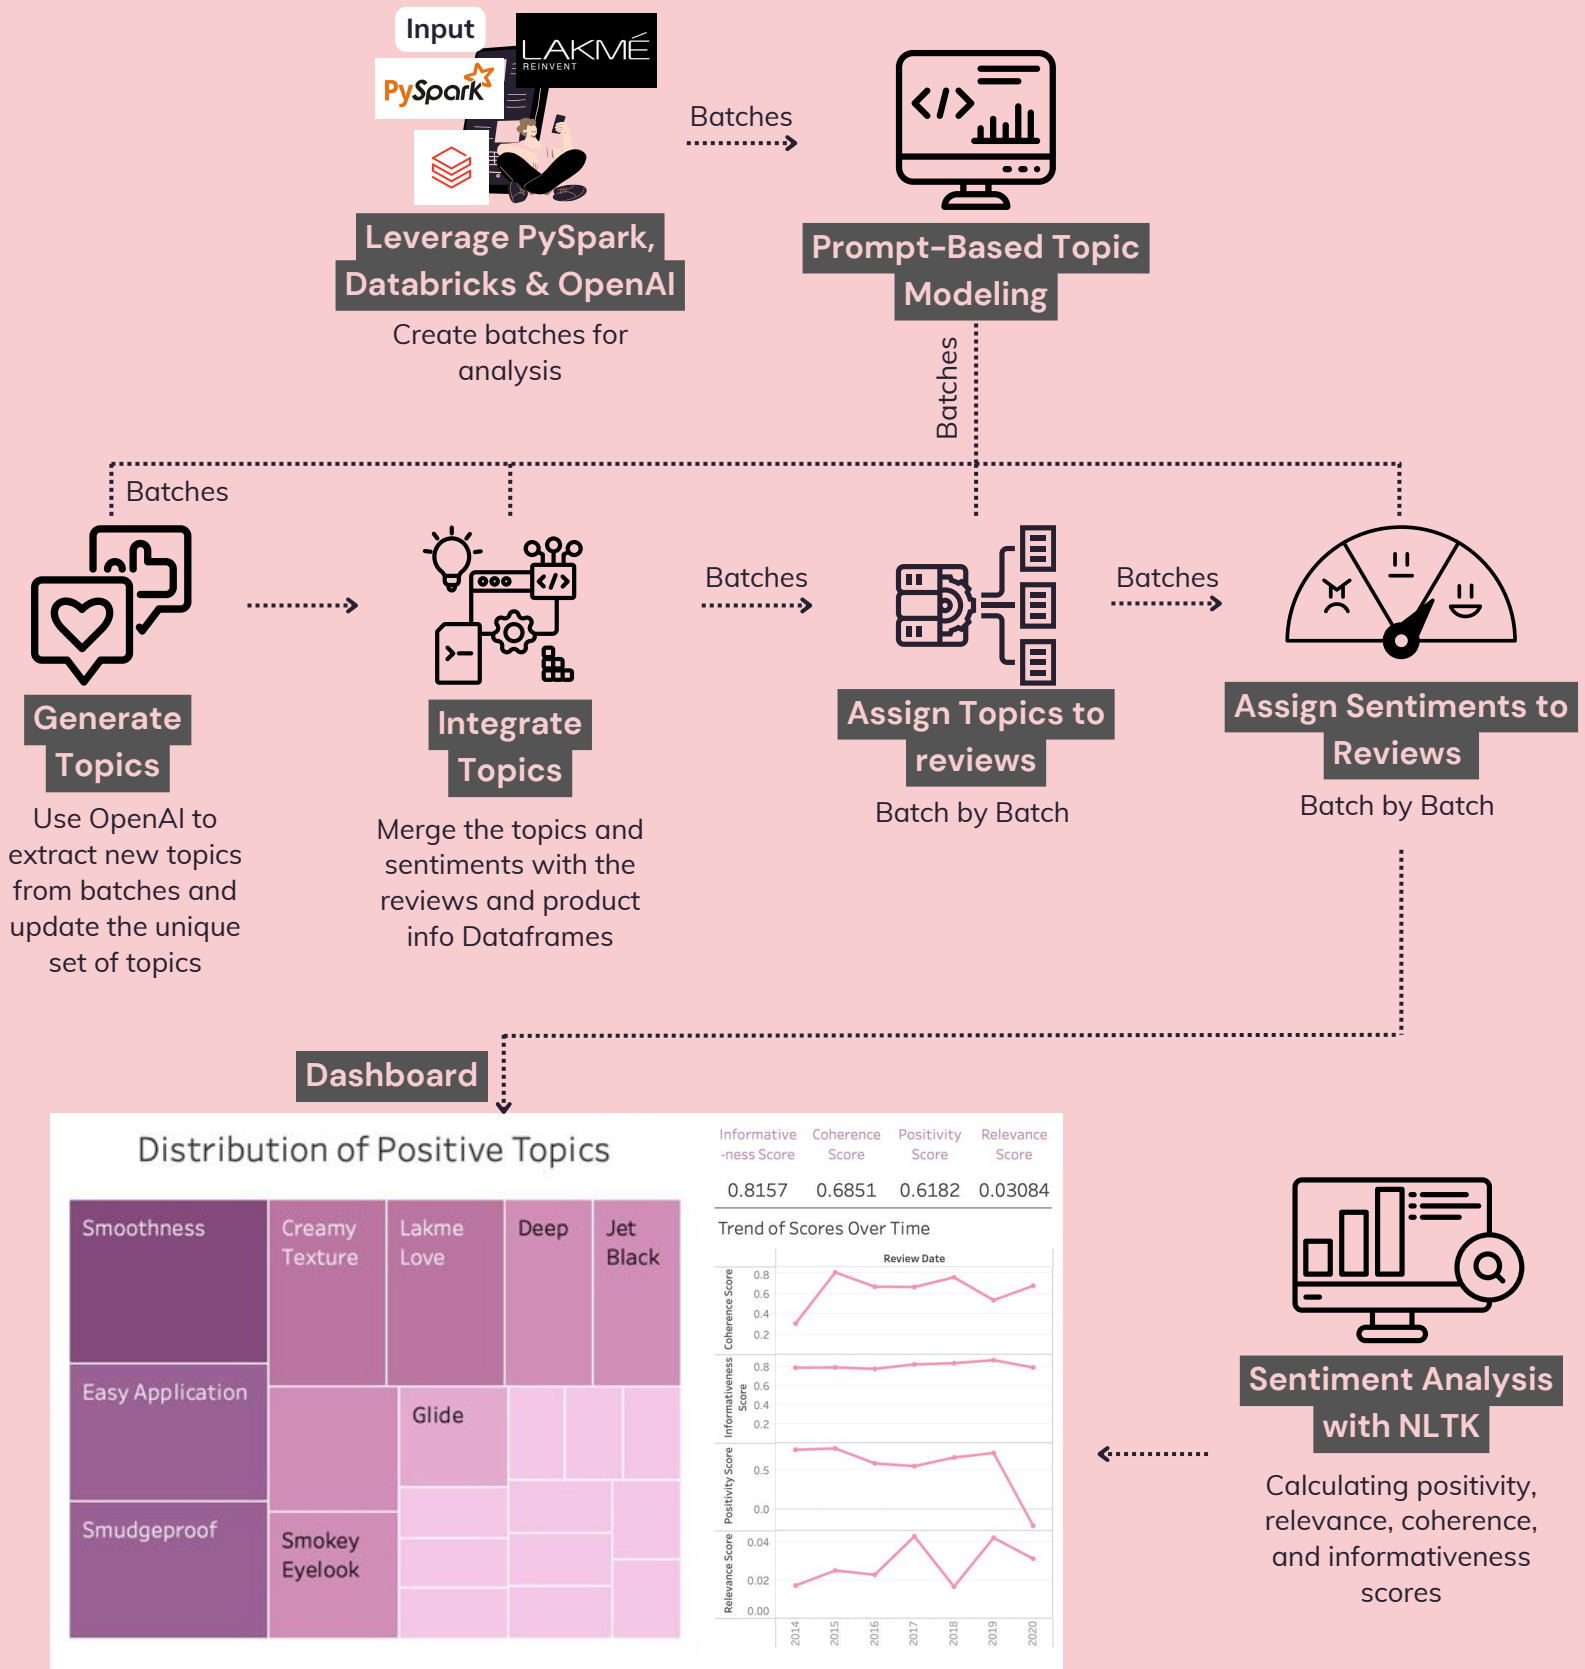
Input

LAKMÉ REINVENT

PySpark

Leverage PySpark, Databricks & OpenAI

Create batches for analysis

Batches

Prompt-Based Topic Modeling

Batches

Batches

Generate Topics

Use OpenAI to extract new topics from batches and update the unique set of topics

Integrate Topics

Merge the topics and sentiments with the reviews and product info Dataframes

Batches

Assign Topics to reviews

Batch by Batch

Batches

Assign Sentiments to Reviews

Batch by Batch

Dashboard

Distribution of Positive Topics

Smoothness

Creamy Texture

Lakme Love

Deep

Jet Black

Easy Application

Glide

Smudgeproof

Smokey Eyelook

| Informative-ness Score | Coherence Score | Positivity Score | Relevance Score |
|---|---|---|---|
| 0.8157 | 0.6851 | 0.6182 | 0.03084 |

Trend of Scores Over Time

Review Date

Coherence Score 0.8 0.6 0.4 0.2

Informativeness Score 0.8 0.6 0.4 0.2

Positivity Score 0.5 0.0

Relevance Score 0.04 0.02 0.00

2014 2015 2016 2017 2018 2019 2020

Sentiment Analysis with NLTK

Calculating positivity, relevance, coherence, and informativeness scores